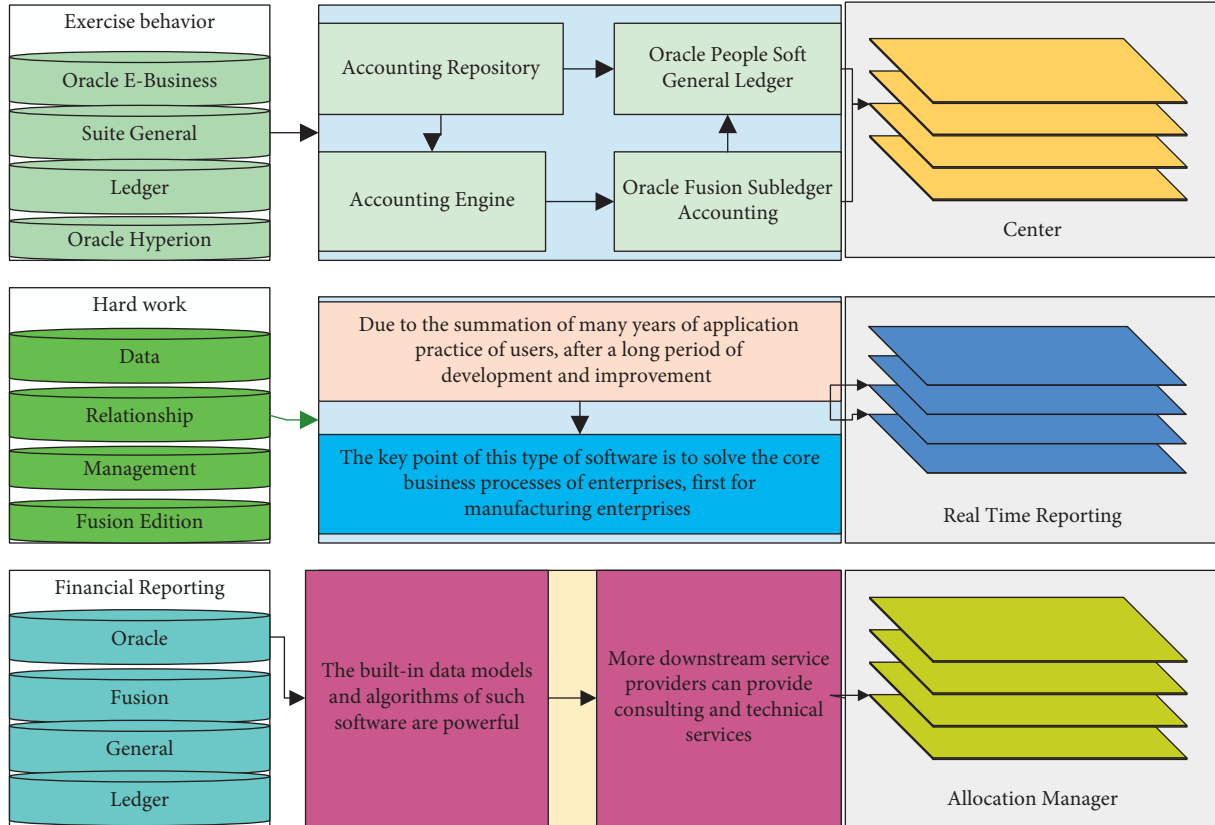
Exercise behavior

Oracle E-Business

Suite General

Ledger

Oracle Hyperion

Accounting Repository

Oracle People Soft General Ledger

Accounting Engine

Oracle Fusion Subledger Accounting

Center

Hard work

Data

Relationship

Management

Fusion Edition

Due to the summation of many years of application practice of users, after a long period of development and improvement

The key point of this type of software is to solve the core business processes of enterprises, first for manufacturing enterprises

Real Time Reporting

Financial Reporting

Oracle

Fusion

General

Ledger

The built-in data models and algorithms of such software are powerful

More downstream service providers can provide consulting and technical services

Allocation Manager